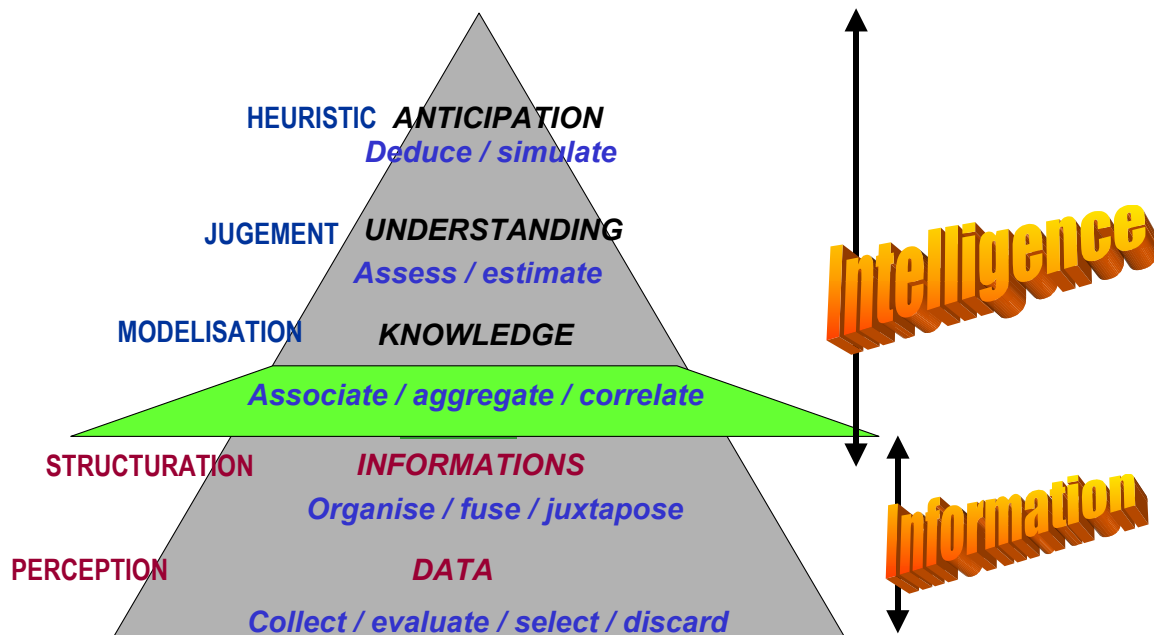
HEURISTIC ANTICIPATION
Deduce / simulate

JUGEMENT UNDERSTANDING
Assess / estimate

MODELISATION KNOWLEDGE

Associate / aggregate / correlate

STRUCTURATION INFORMATIONS
Organise / fuse / juxtapose

PERCEPTION DATA
Collect / evaluate / select / discard

Intelligence

Information